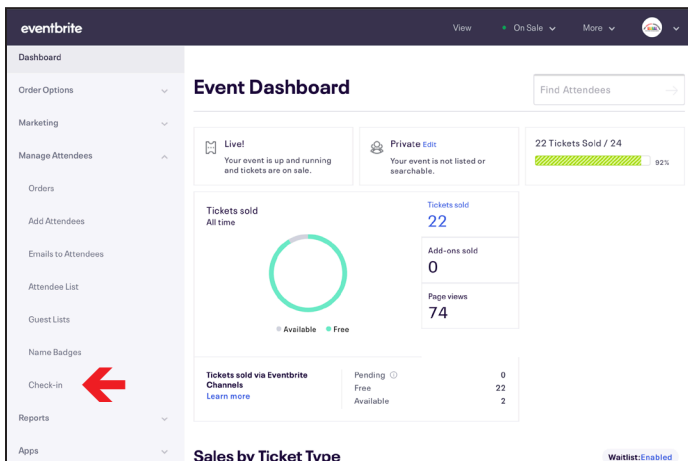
eventbrite

View • On Sale More

Dashboard

Order Options

Marketing

Manage Attendees

Orders

Add Attendees

Emails to Attendees

Attendee List

Guest Lists

Name Badges

Check-in

Reports

Apps

Event Dashboard

Find Attendees

Live!
Your event is up and running and tickets are on sale.

Private Edit
Your event is not listed or searchable.

22 Tickets Sold / 24
92%

Tickets sold
All time

Available • Free

Tickets sold
22

Add-ons sold
0

Page views
74

Tickets sold via Eventbrite Channels
Learn more

| Pending | 0 |
|---|---|
| Free | 22 |
| Available | 2 |

Sales by Ticket Type

Waitlist: Enabled